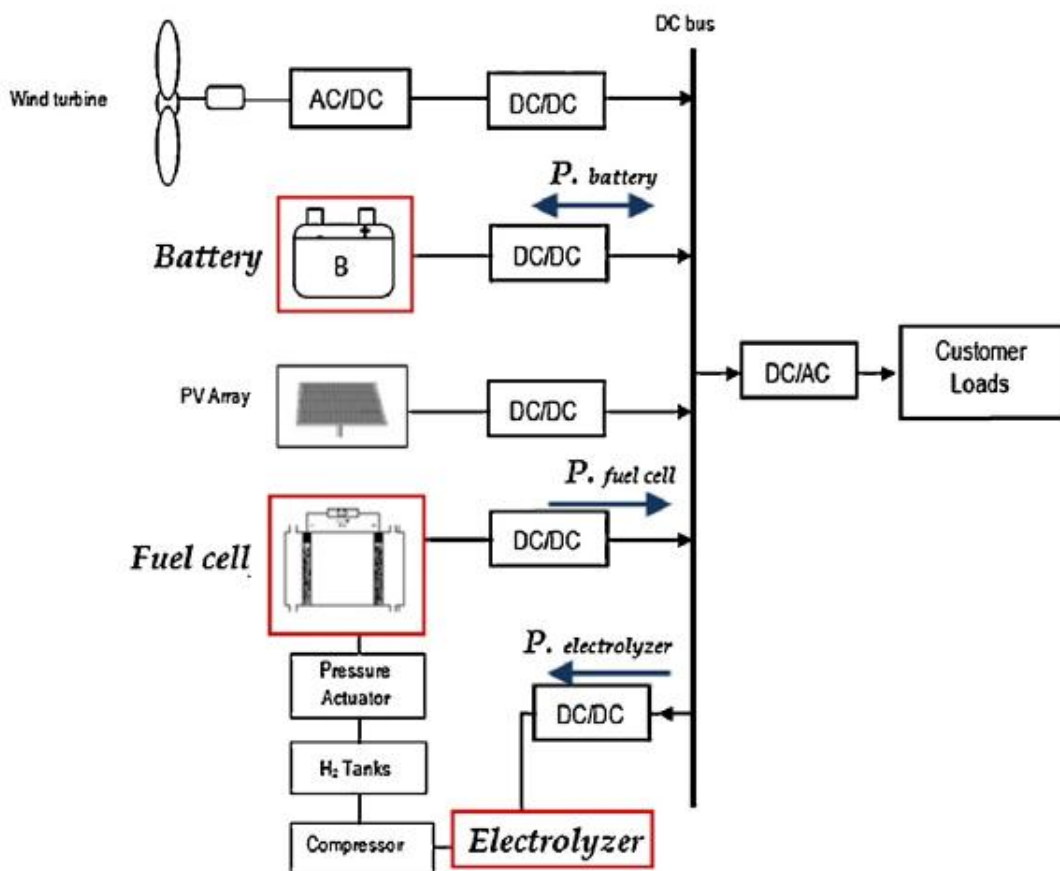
DC bus

Wind turbine

AC/DC

DC/DC

$P._{battery}$

Battery

B

DC/DC

DC/AC

Customer Loads

PV Array

DC/DC

$P._{fuel\ cell}$

Fuel cell

DC/DC

$P._{electrolyzer}$

Pressure Actuator

DC/DC

$H_2$ Tanks

Compressor

Electrolyzer